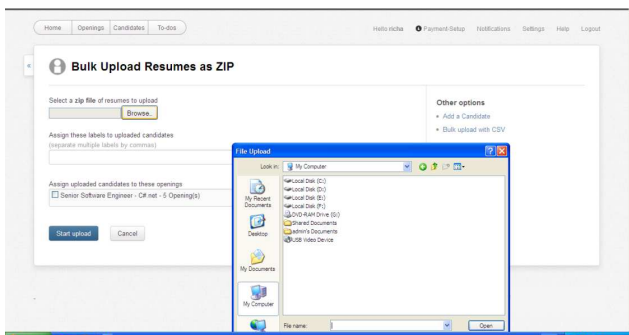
Home Openings Candidates To-dos

Hello richa Payment-Setup Notifications Settings Help Logout

«

Bulk Upload Resumes as ZIP

Select a zip file of resumes to upload

Browse..

Assign these labels to uploaded candidates
(separate multiple labels by commas)

Assign uploaded candidates to these openings

Senior Software Engineer - C# net - 5 Opening(s)

Start upload Cancel

Other options

Add a Candidate

Bulk upload with CSV

File Upload

Look in: My Computer

Local Disk (C:)
Local Disk (D:)
Local Disk (E:)
Local Disk (F:)
DVD-RAM Drive (G:)
Shared Documents
admin's Documents
USB Video Device

My Recent Documents

Desktop

My Documents

My Computer

File name:

Open